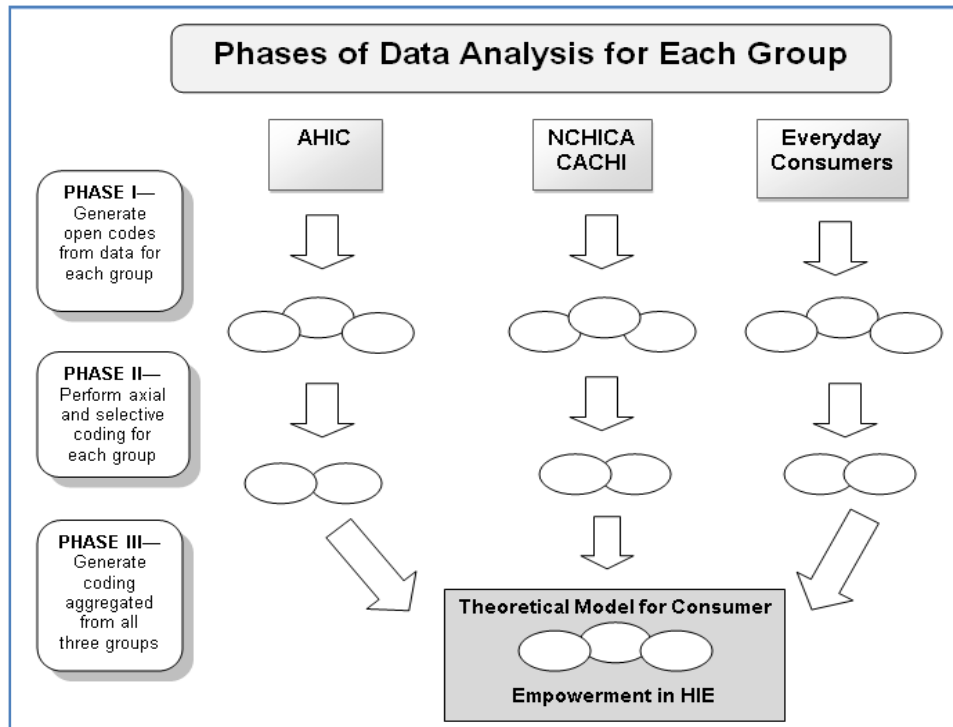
Phases of Data Analysis for Each Group

AHIC

NCHICA
CACHI

Everyday
Consumers

PHASE I—
Generate open codes from data for each group

PHASE II—
Perform axial and selective coding for each group

PHASE III—
Generate coding aggregated from all three groups

Theoretical Model for Consumer
Empowerment in HIE